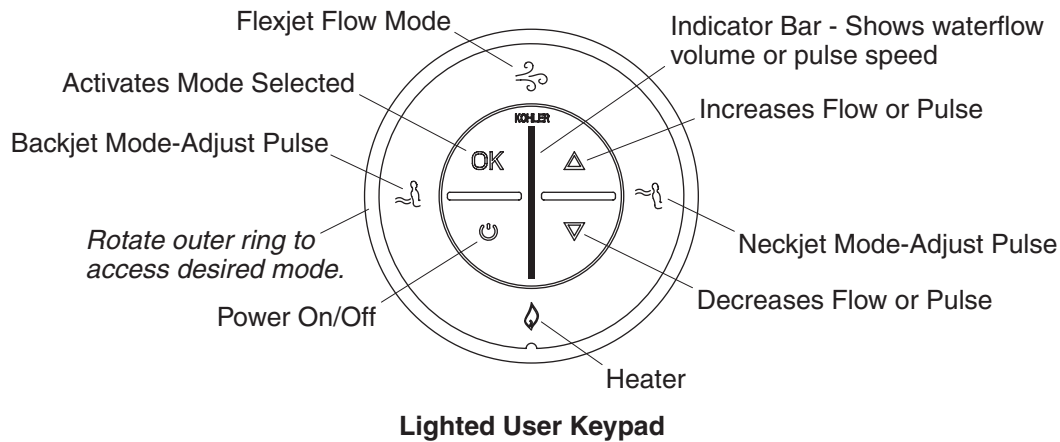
Flexjet Flow Mode

Indicator Bar - Shows waterflow volume or pulse speed

Activates Mode Selected

KOHLER

Increases Flow or Pulse

Backjet Mode-Adjust Pulse

OK

Rotate outer ring to access desired mode.

Neckjet Mode-Adjust Pulse

Decreases Flow or Pulse

Power On/Off

Heater

Lighted User Keypad